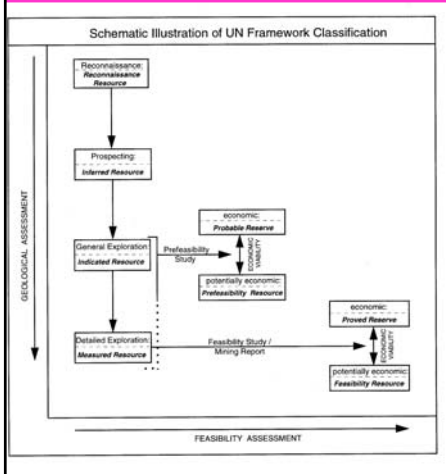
Schematic Illustration of UN Framework Classification

Reconnaissance:
Reconnaissance Resource

Prospecting:
Inferred Resource

General Exploration:
Indicated Resource

Prefeasibility Study

economic:
Probable Reserve

ECONOMIC VIABILITY

potentially economic:
Prefeasibility Resource

Detailed Exploration:
Measured Resource

Feasibility Study / Mining Report

economic:
Proved Reserve

ECONOMIC VIABILITY

potentially economic:
Feasibility Resource

GEOLOGICAL ASSESSMENT

FEASIBILITY ASSESSMENT